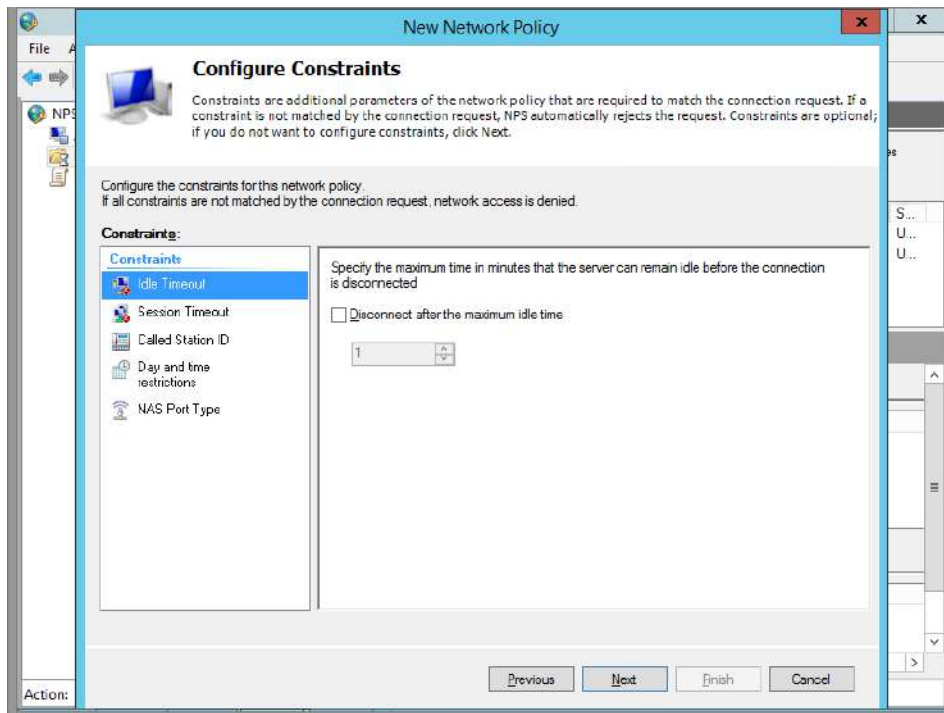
File A
NPS
Action:
es
S...
U...
U...

New Network Policy

Configure Constraints

Constraints are additional parameters of the network policy that are required to match the connection request. If a constraint is not matched by the connection request, NPS automatically rejects the request. Constraints are optional; if you do not want to configure constraints, click Next.

Configure the constraints for this network policy.
If all constraints are not matched by the connection request, network access is denied.

Constraints:

Constraints
Idle Timeout
Session Timeout
Called Station ID
Day and time restrictions
NAS Port Type

Specify the maximum time in minutes that the server can remain idle before the connection is disconnected

Disconnect after the maximum idle time

1

Previous
Next
Finish
Cancel